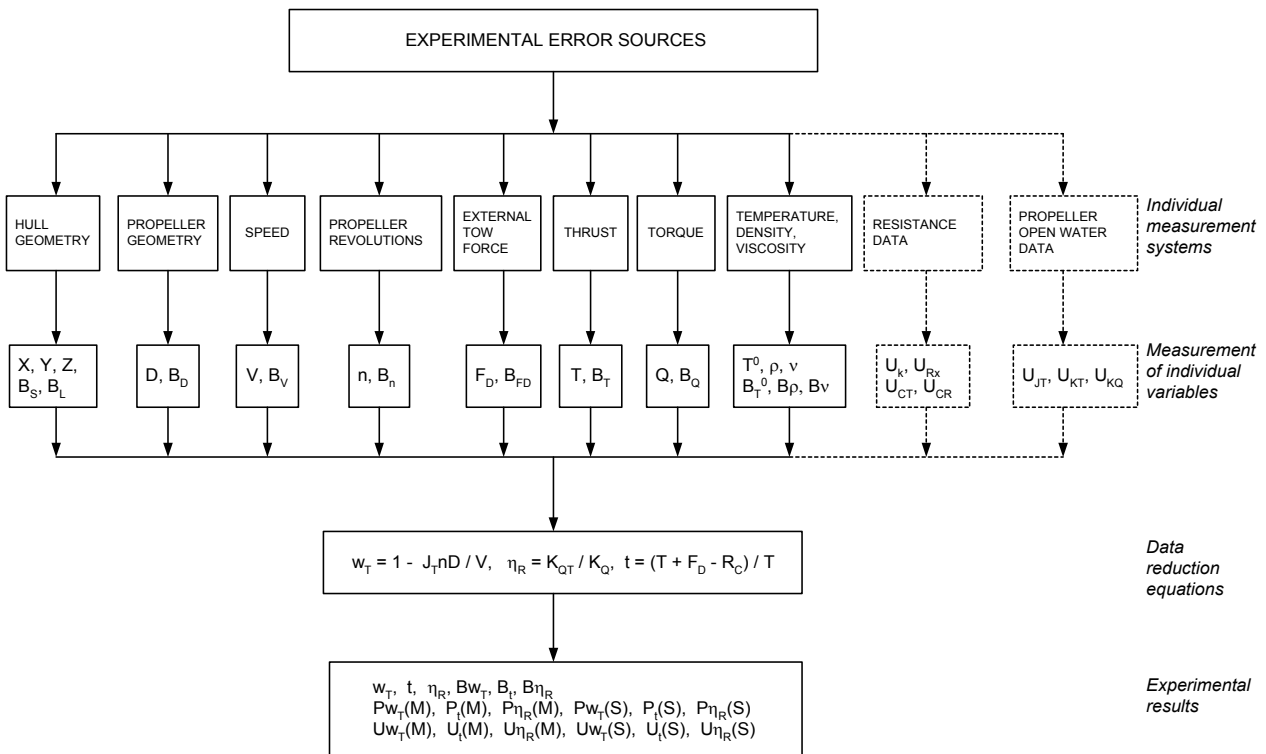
EXPERIMENTAL ERROR SOURCES

HULL GEOMETRY

PROPELLER GEOMETRY

SPEED

PROPELLER REVOLUTIONS

EXTERNAL TOW FORCE

THRUST

TORQUE

TEMPERATURE, DENSITY, VISCOSITY

RESISTANCE DATA

PROPELLER OPEN WATER DATA

*Individual measurement systems*

X, Y, Z, $B_S$, $B_L$

D, $B_D$

V, $B_V$

n, $B_n$

$F_D$, $B_{FD}$

T, $B_T$

Q, $B_Q$

$T^0$, $\rho$, $\nu$
$B_T{}^0$, $B\rho$, $B\nu$

$U_k$, $U_{Rx}$
$U_{CT}$, $U_{CR}$

$U_{JT}$, $U_{KT}$, $U_{KQ}$

*Measurement of individual variables*

$w_T = 1 - J_TnD / V$, $\eta_R = K_{QT} / K_Q$, $t = (T + F_D - R_C) / T$

*Data reduction equations*

$w_T$, t, $\eta_R$, $Bw_T$, $B_t$, $B\eta_R$
$Pw_T(M)$, $P_t(M)$, $P\eta_R(M)$, $Pw_T(S)$, $P_t(S)$, $P\eta_R(S)$
$Uw_T(M)$, $U_t(M)$, $U\eta_R(M)$, $Uw_T(S)$, $U_t(S)$, $U\eta_R(S)$

*Experimental results*